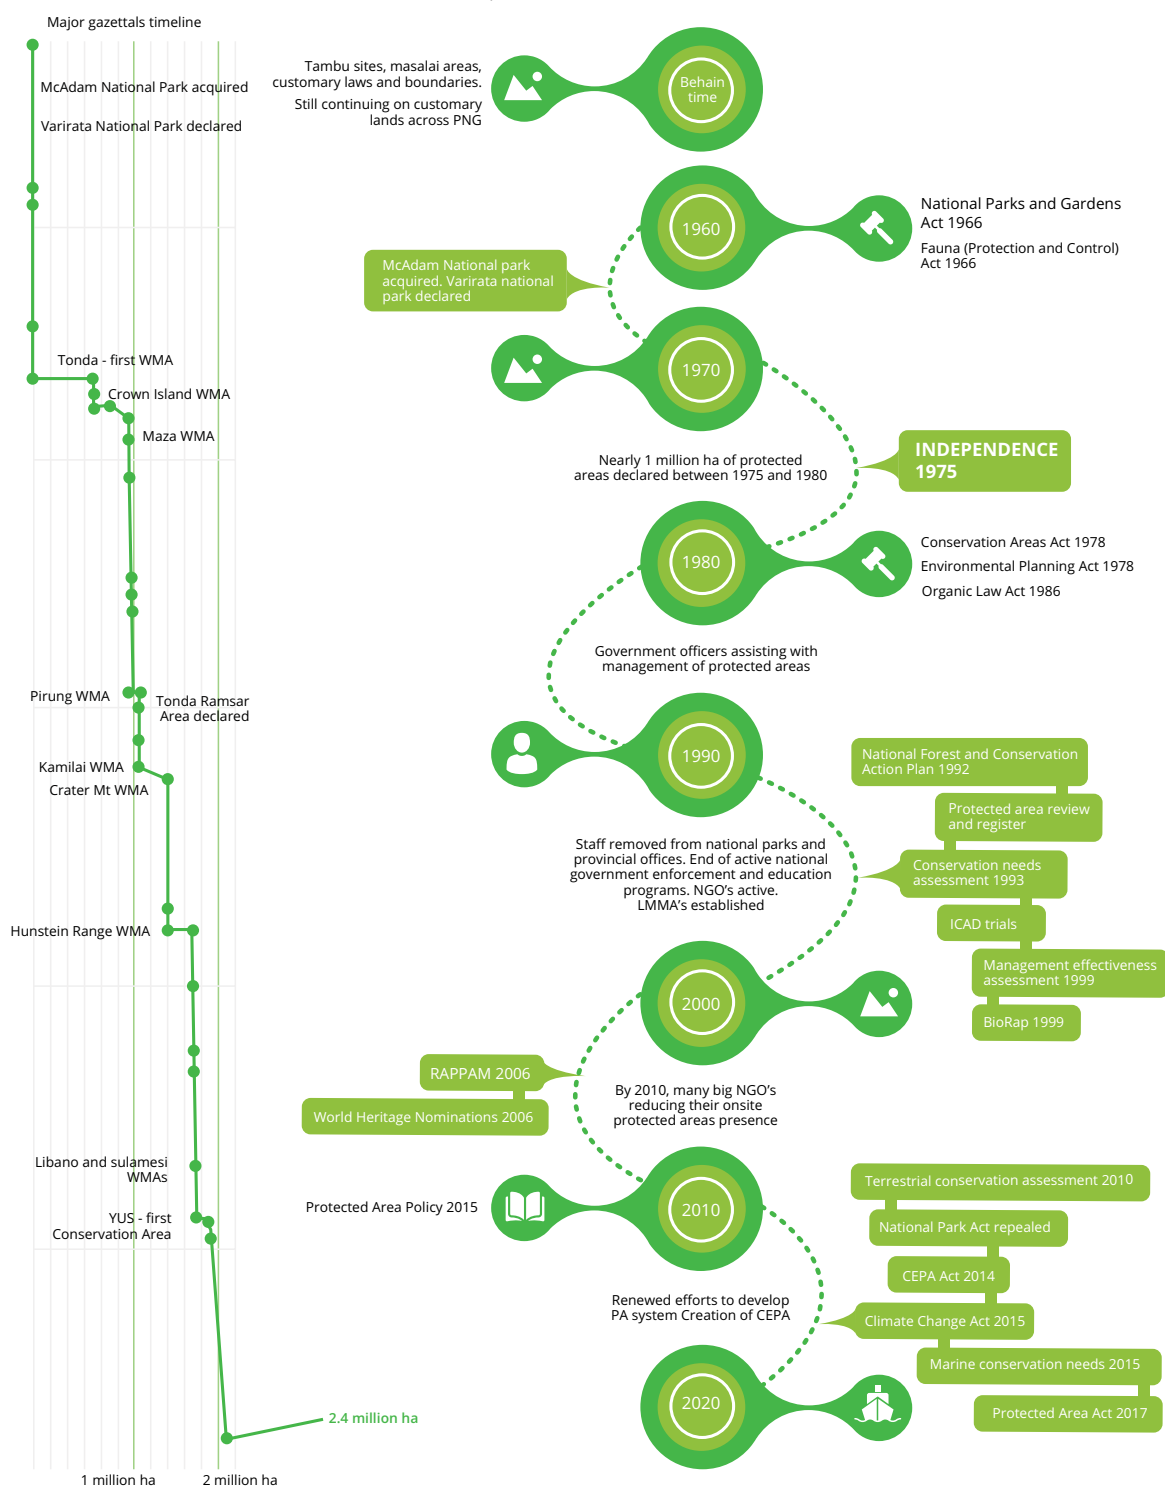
Major gazettals timeline

McAdam National Park acquired

Varirata National Park declared

Tonda - first WMA

Crown Island WMA

Maza WMA

Pirung WMA

Tonda Ramsar Area declared

Kamilai WMA

Crater Mt WMA

Hunstein Range WMA

Libano and sulamesi WMAs

YUS - first Conservation Area

2.4 million ha

1 million ha

2 million ha

Tambu sites, masalai areas, customary laws and boundaries.

Still continuing on customary lands across PNG

Behain time

1960

National Parks and Gardens Act 1966

Fauna (Protection and Control) Act 1966

McAdam National park acquired. Varirata national park declared

1970

Nearly 1 million ha of protected areas declared between 1975 and 1980

INDEPENDENCE 1975

1980

Conservation Areas Act 1978

Environmental Planning Act 1978

Organic Law Act 1986

Government officers assisting with management of protected areas

1990

National Forest and Conservation Action Plan 1992

Protected area review and register

Conservation needs assessment 1993

ICAD trials

Management effectiveness assessment 1999

BioRap 1999

Staff removed from national parks and provincial offices. End of active national government enforcement and education programs. NGO's active. LMMA's established

2000

RAPPAM 2006

World Heritage Nominations 2006

By 2010, many big NGO's reducing their onsite protected areas presence

Protected Area Policy 2015

2010

Terrestrial conservation assessment 2010

National Park Act repealed

CEPA Act 2014

Climate Change Act 2015

Marine conservation needs 2015

Protected Area Act 2017

Renewed efforts to develop PA system Creation of CEPA

2020